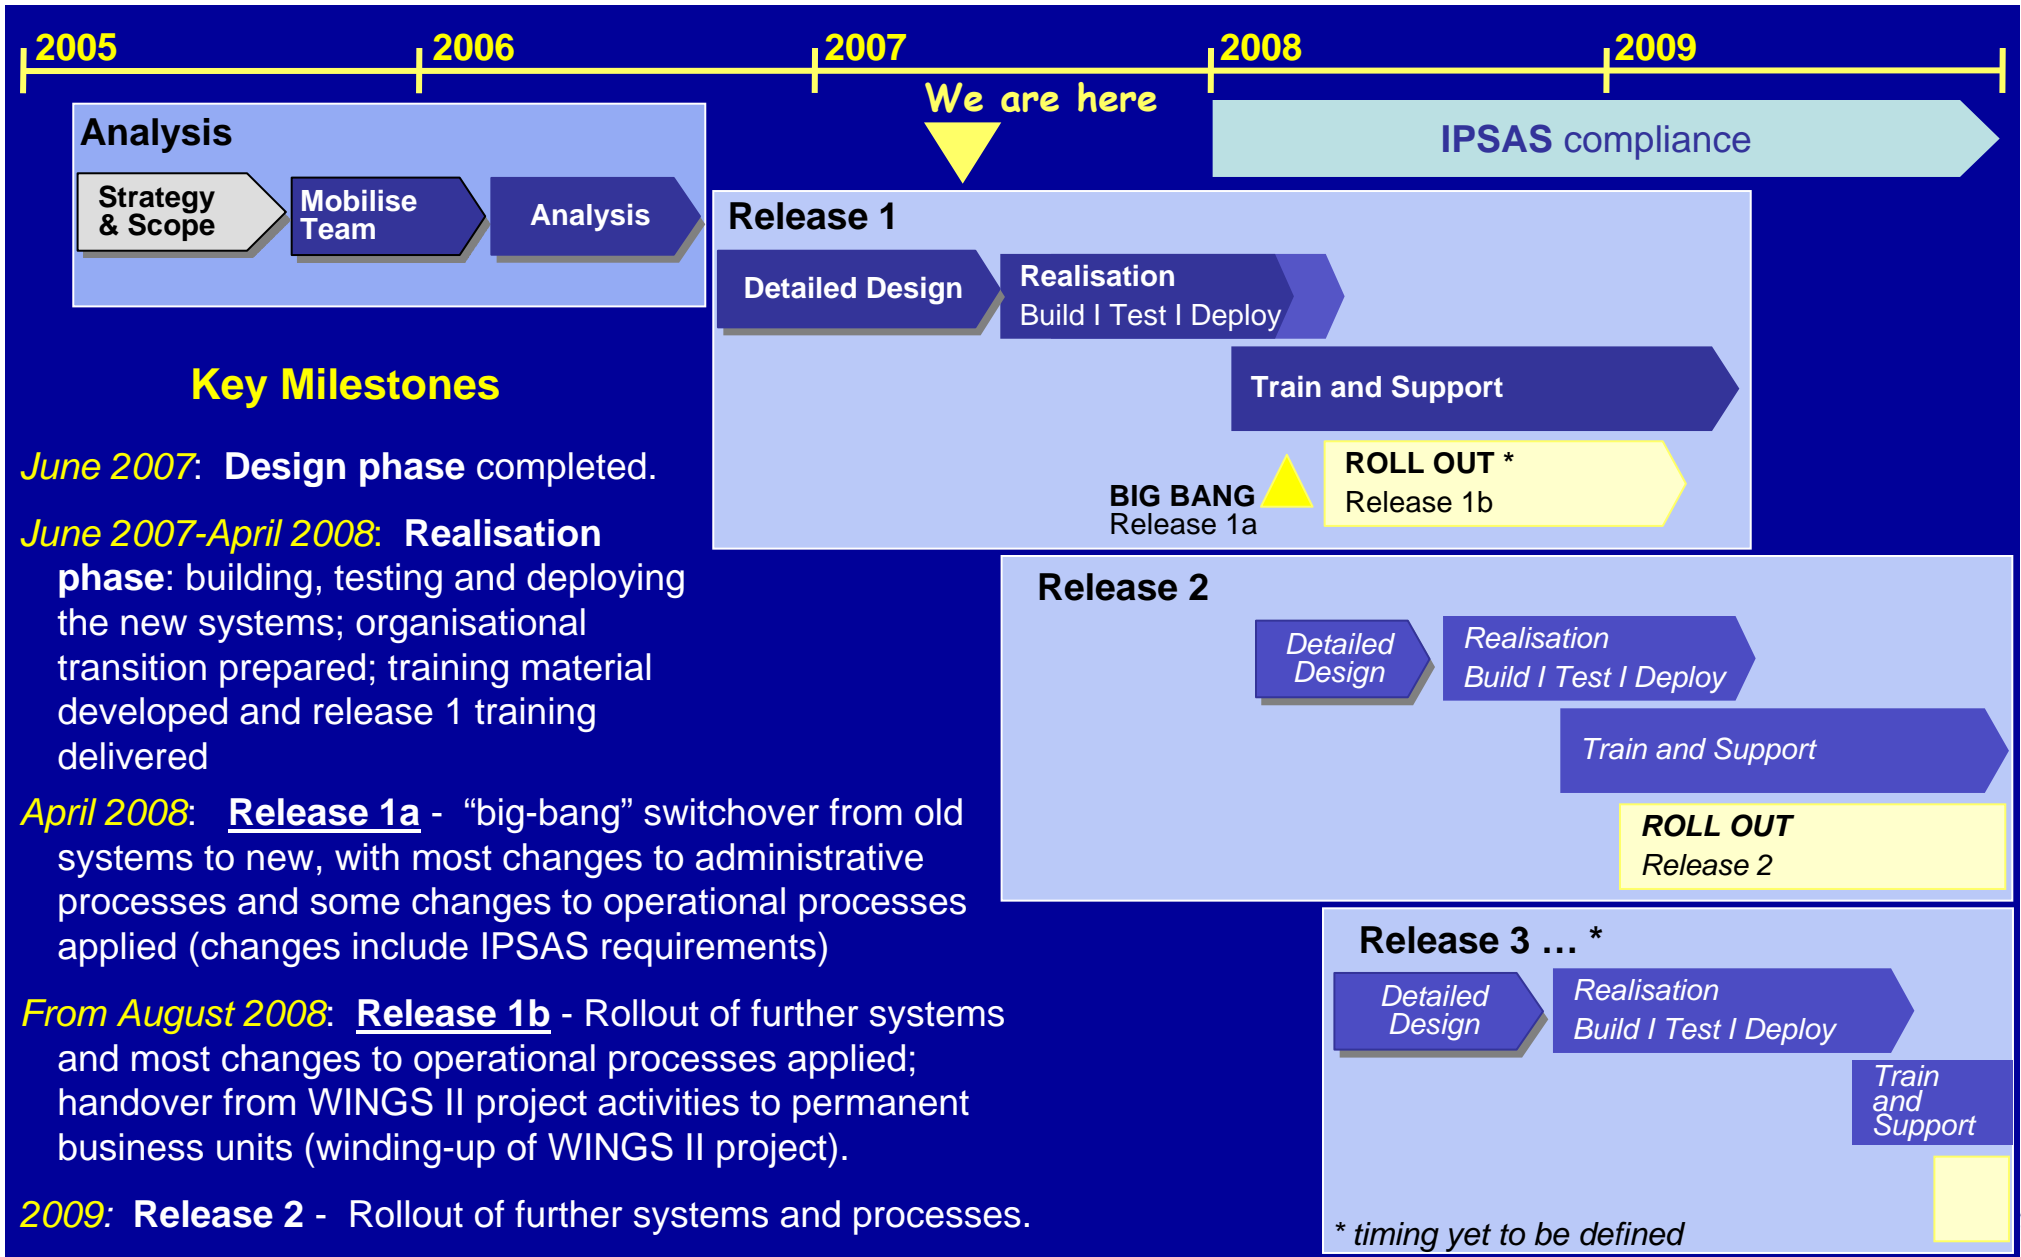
2005 2006 2007 2008 2009

We are here

IPSAS compliance

Analysis

Strategy & Scope

Mobilise Team

Analysis

Release 1

Detailed Design

Realisation
Build I Test I Deploy

Train and Support

BIG BANG
Release 1a

ROLL OUT *
Release 1b

Key Milestones

June 2007: Design phase completed.

June 2007-April 2008: Realisation phase: building, testing and deploying the new systems; organisational transition prepared; training material developed and release 1 training delivered

April 2008: Release 1a - "big-bang" switchover from old systems to new, with most changes to administrative processes and some changes to operational processes applied (changes include IPSAS requirements)

From August 2008: Release 1b - Rollout of further systems and most changes to operational processes applied; handover from WINGS II project activities to permanent business units (winding-up of WINGS II project).

2009: Release 2 - Rollout of further systems and processes.

Release 2

Detailed Design

Realisation
Build I Test I Deploy

Train and Support

ROLL OUT
Release 2

Release 3 … *

Detailed Design

Realisation
Build I Test I Deploy

Train and Support

* timing yet to be defined